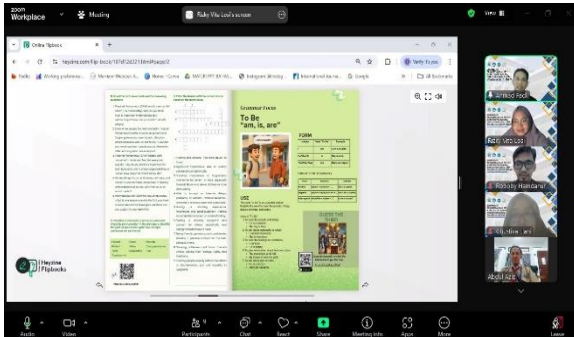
zoom Workplace

Muting

Rizky Vita Losi's screen

View

Online Flipbook

heyzine.com/flip-book/

Vetty Rusyda

Grammar Focus

To Be
"am, is, are"

FORM

USE

GUESS THE FLIP

Heyzine Flipbooks

Ahmad Fadil

Rizki Vita Losi

Robbdy Hamdani

Abdul Aziz

Audio

Video

Participants

Chat

React

Share

Meeting info

Apps

More

Leave